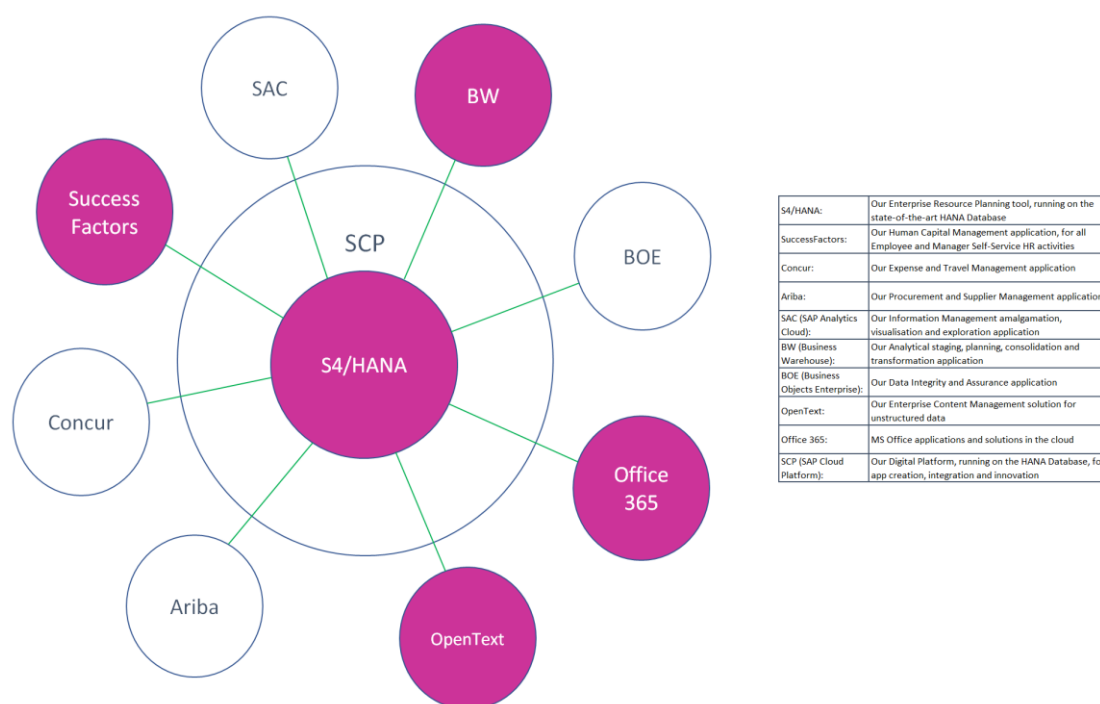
SAC

BW

Success Factors

SCP

BOE

S4/HANA

Concur

Office 365

Ariba

OpenText

| S4/HANA: | Our Enterprise Resource Planning tool, running on the state-of-the-art HANA Database |
|---|---|
| SuccessFactors: | Our Human Capital Management application, for all Employee and Manager Self-Service HR activities |
| Concur: | Our Expense and Travel Management application |
| Ariba: | Our Procurement and Supplier Management applicatio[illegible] |
| SAC (SAP Analytics Cloud): | Our Information Management amalgamation, visualisation and exploration application |
| BW (Business Warehouse): | Our Analytical staging, planning, consolidation and transformation application |
| BOE (Business Objects Enterprise): | Our Data Integrity and Assurance application |
| OpenText: | Our Enterprise Content Management solution for unstructured data |
| Office 365: | MS Office applications and solutions in the cloud |
| SCP (SAP Cloud Platform): | Our Digital Platform, running on the HANA Database, fo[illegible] app creation, integration and innovation |